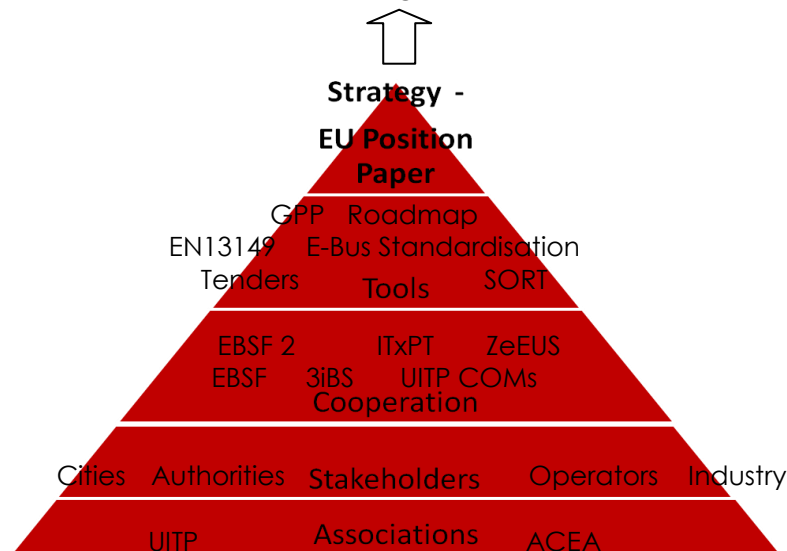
Strategy -
EU Position Paper

GPP Roadmap
EN13149 E-Bus Standardisation
Tenders Tools SORT

EBSF 2 ITxPT ZeEUS
EBSF 3iBS UITP COMs
Cooperation

Cities Authorities Stakeholders Operators Industry

UITP Associations ACEA